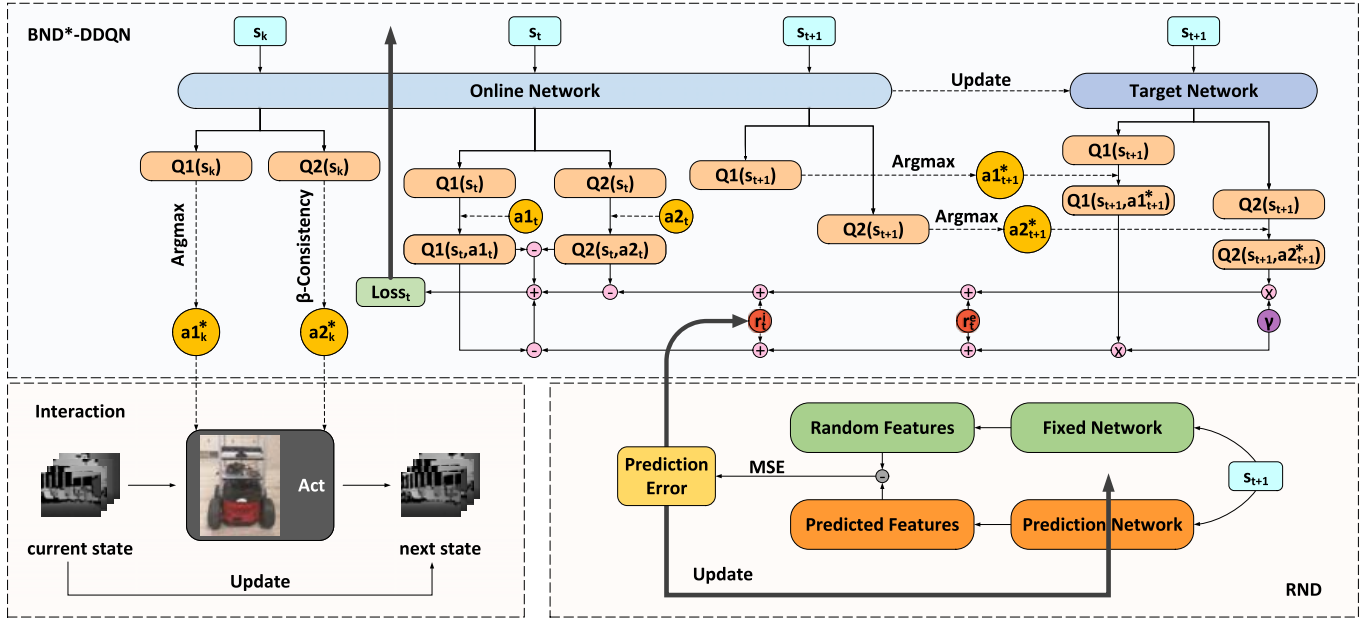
BND*-DDQN

$s_k$

$s_t$

$s_{t+1}$

$s_{t+1}$

Online Network

Update

Target Network

$Q1(s_k)$

$Q2(s_k)$

Argmax

β-Consistency

$a1_k^*$

$a2_k^*$

$Q1(s_t)$

$Q2(s_t)$

$a1_t$

$a2_t$

$Q1(s_t,a1_t)$

$Q2(s_t,a2_t)$

$Loss_t$

$Q1(s_{t+1})$

Argmax

$a1_{t+1}^*$

$Q2(s_{t+1})$

Argmax

$a2_{t+1}^*$

$Q1(s_{t+1})$

$Q1(s_{t+1},a1_{t+1}^*)$

$Q2(s_{t+1})$

$Q2(s_{t+1},a2_{t+1}^*)$

$r_t^i$

$r_t^e$

γ

Interaction

Act

current state

next state

Update

Random Features

Fixed Network

Prediction Error

MSE

$s_{t+1}$

Predicted Features

Prediction Network

Update

RND